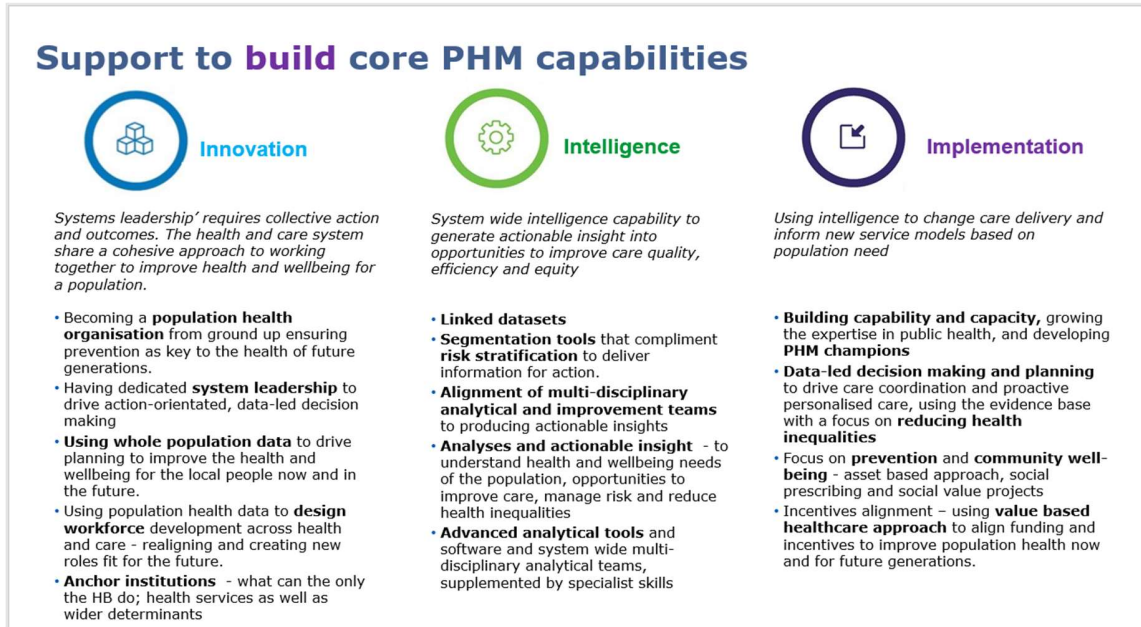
Support to build core PHM capabilities

Innovation

Systems leadership' requires collective action and outcomes. The health and care system share a cohesive approach to working together to improve health and wellbeing for a population.

• Becoming a population health organisation from ground up ensuring prevention as key to the health of future generations.
• Having dedicated system leadership to drive action-orientated, data-led decision making
• Using whole population data to drive planning to improve the health and wellbeing for the local people now and in the future.
• Using population health data to design workforce development across health and care - realigning and creating new roles fit for the future.
• Anchor institutions - what can the only the HB do; health services as well as wider determinants

Intelligence

System wide intelligence capability to generate actionable insight into opportunities to improve care quality, efficiency and equity

• Linked datasets
• Segmentation tools that compliment risk stratification to deliver information for action.
• Alignment of multi-disciplinary analytical and improvement teams to producing actionable insights
• Analyses and actionable insight - to understand health and wellbeing needs of the population, opportunities to improve care, manage risk and reduce health inequalities
• Advanced analytical tools and software and system wide multi-disciplinary analytical teams, supplemented by specialist skills

Implementation

Using intelligence to change care delivery and inform new service models based on population need

• Building capability and capacity, growing the expertise in public health, and developing PHM champions
• Data-led decision making and planning to drive care coordination and proactive personalised care, using the evidence base with a focus on reducing health inequalities
• Focus on prevention and community well-being - asset based approach, social prescribing and social value projects
• Incentives alignment – using value based healthcare approach to align funding and incentives to improve population health now and for future generations.